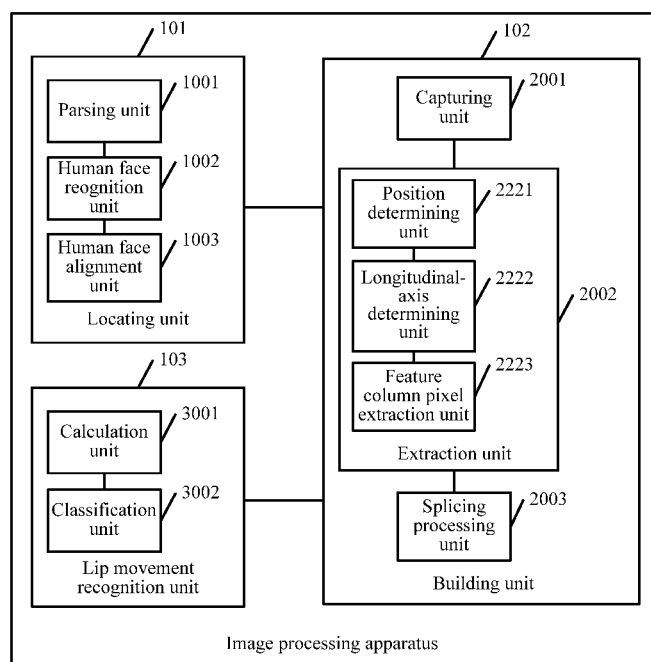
101

Parsing unit

1001

Human face reognition unit

1002

Human face alignment unit

1003

Locating unit

102

Capturing unit

2001

Position determining unit

2221

Longitudinal-axis determining unit

2222

2002

Feature column pixel extraction unit

2223

Extraction unit

Splicing processing unit

2003

Building unit

103

Calculation unit

3001

Classification unit

3002

Lip movement recognition unit

Image processing apparatus